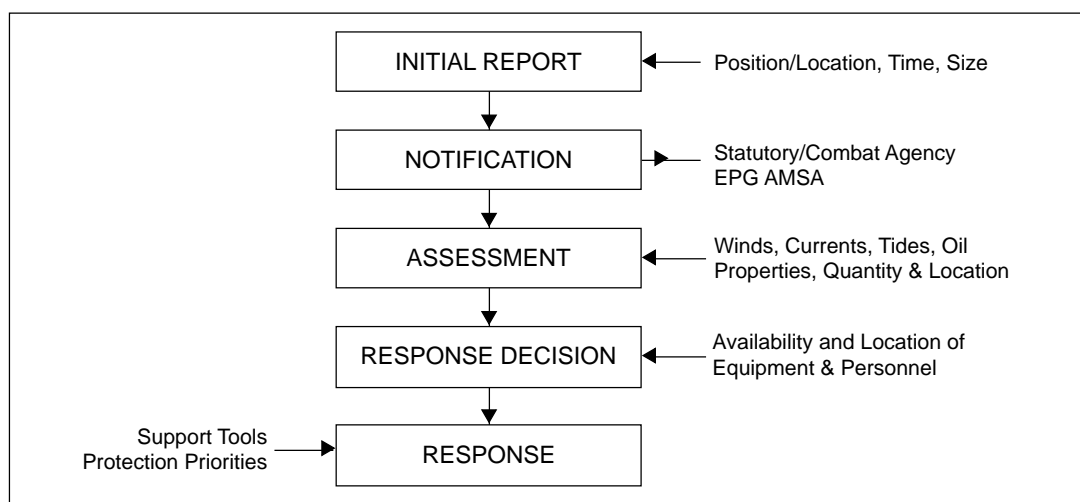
INITIAL REPORT

Position/Location, Time, Size

NOTIFICATION

Statutory/Combat Agency EPG AMSA

ASSESSMENT

Winds, Currents, Tides, Oil Properties, Quantity & Location

RESPONSE DECISION

Availability and Location of Equipment & Personnel

Support Tools Protection Priorities

RESPONSE